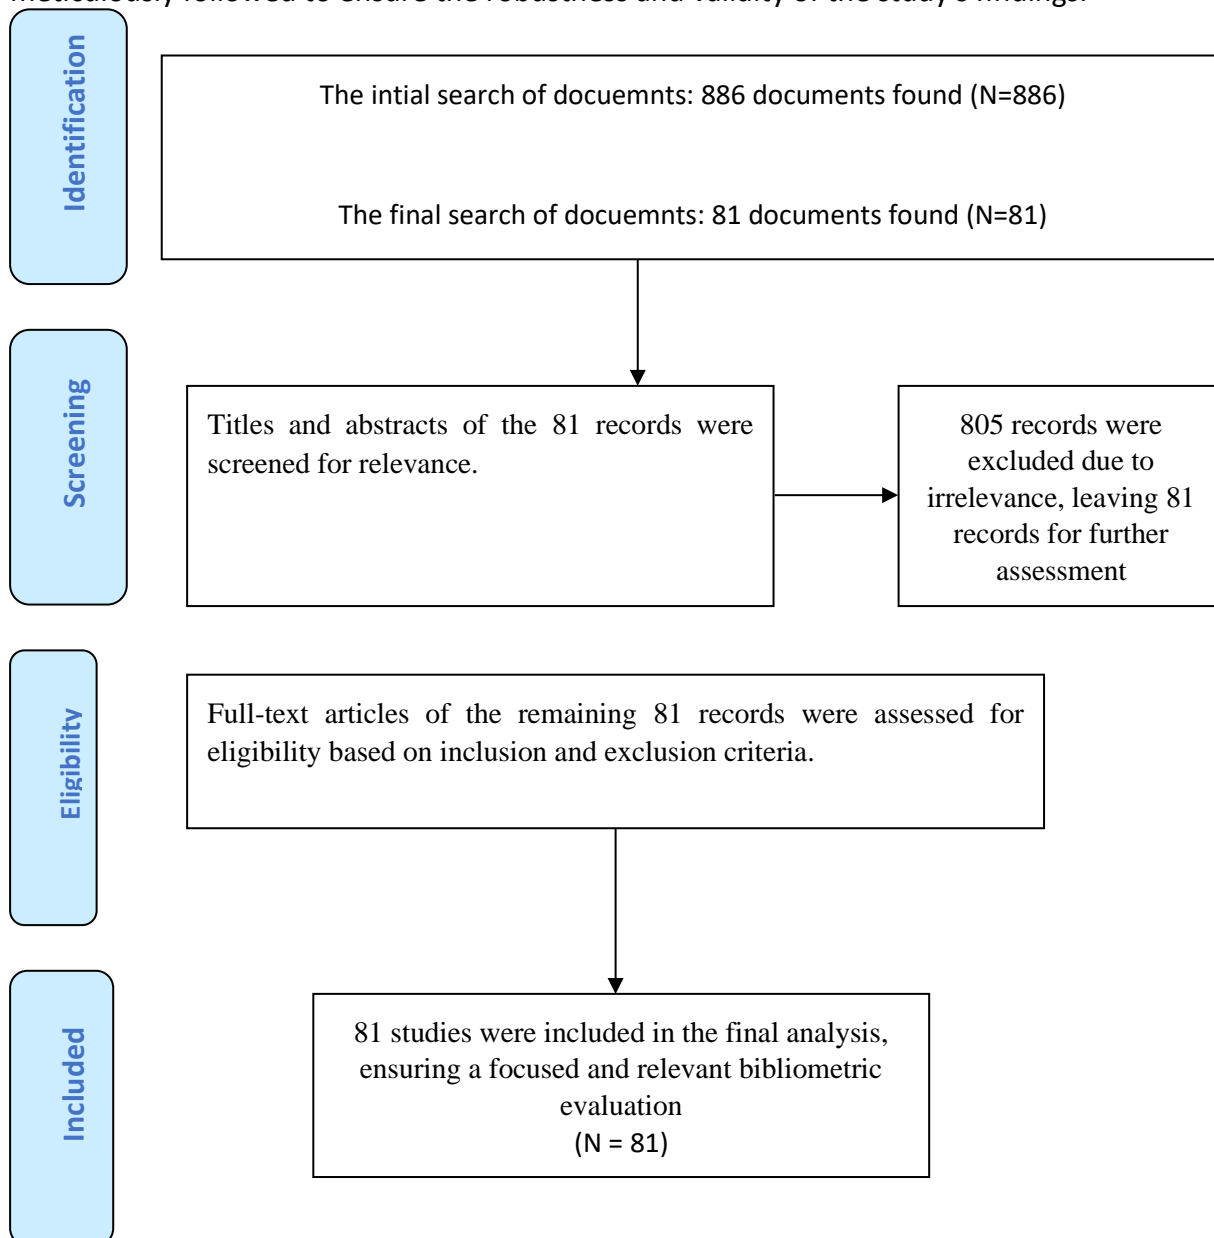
meticulously followed to ensure the robustness and validity of the study's findings.

Identification

The intial search of docuemnts: 886 documents found (N=886)

The final search of docuemnts: 81 documents found (N=81)

Screening

Titles and abstracts of the 81 records were screened for relevance.

805 records were excluded due to irrelevance, leaving 81 records for further assessment

Eligibility

Full-text articles of the remaining 81 records were assessed for eligibility based on inclusion and exclusion criteria.

Included

81 studies were included in the final analysis, ensuring a focused and relevant bibliometric evaluation
(N = 81)